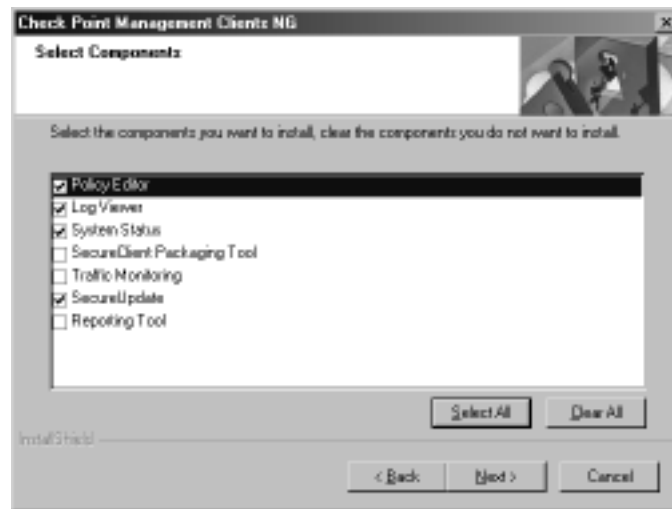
Check Point Management Clients NG

Select Components

Select the components you want to install, clear the components you do not want to install.

Policy Editor
Log Viewer
System Status
SecureClient Packaging Tool
Traffic Monitoring
SecureUpdate
Reporting Tool

Select All
Clear All

InstallShield

< Back
Next >
Cancel